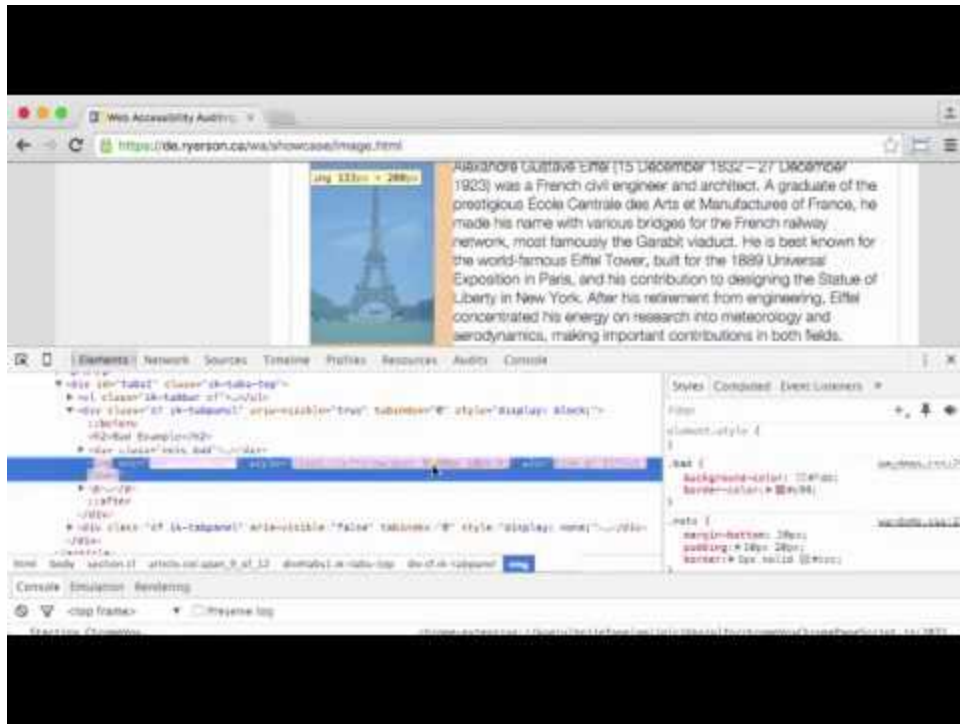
Web Accessibility Auditing ×

https://de.ryerson.ca/wa/showcase/image.html

img 133px × 200px

Alexandre Gustave Eiffel (15 December 1832 – 27 December 1923) was a French civil engineer and architect. A graduate of the prestigious École Centrale des Arts et Manufactures of France, he made his name with various bridges for the French railway network, most famously the Garabit viaduct. He is best known for the world-famous Eiffel Tower, built for the 1889 Universal Exposition in Paris, and his contribution to designing the Statue of Liberty in New York. After his retirement from engineering, Eiffel concentrated his energy on research into meteorology and aerodynamics, making important contributions in both fields.

Elements Network Sources Timeline Profiles Resources Audits Console

<div id="tabs1" class="ik-tabs-top">
<ul class="ik-tabbar cf">…</ul>
<div class="cf ik-tabpanel" aria-visible="true" tabindex="0" style="display: block;">
::before
<h2>Bad Example</h2>
<div class="note bad">…</div>
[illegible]
<p>…</p>
::after
</div>
<div class="cf ik-tabpanel" aria-visible="false" tabindex="0" style="display: none;">…</div>

html body section.cf article.col.span_9_of_12 div#tabs1.ik-tabs-top div.cf.ik-tabpanel img

Styles Computed Event Listeners »

Filter

element.style {
}

.bad {
background-color: #fdc;
border-color: #c99;
}

.note {
margin-bottom: 20px;
padding: 10px 20px;
border: 5px solid #ccc;
}

Console Emulation Rendering

<top frame> Preserve log